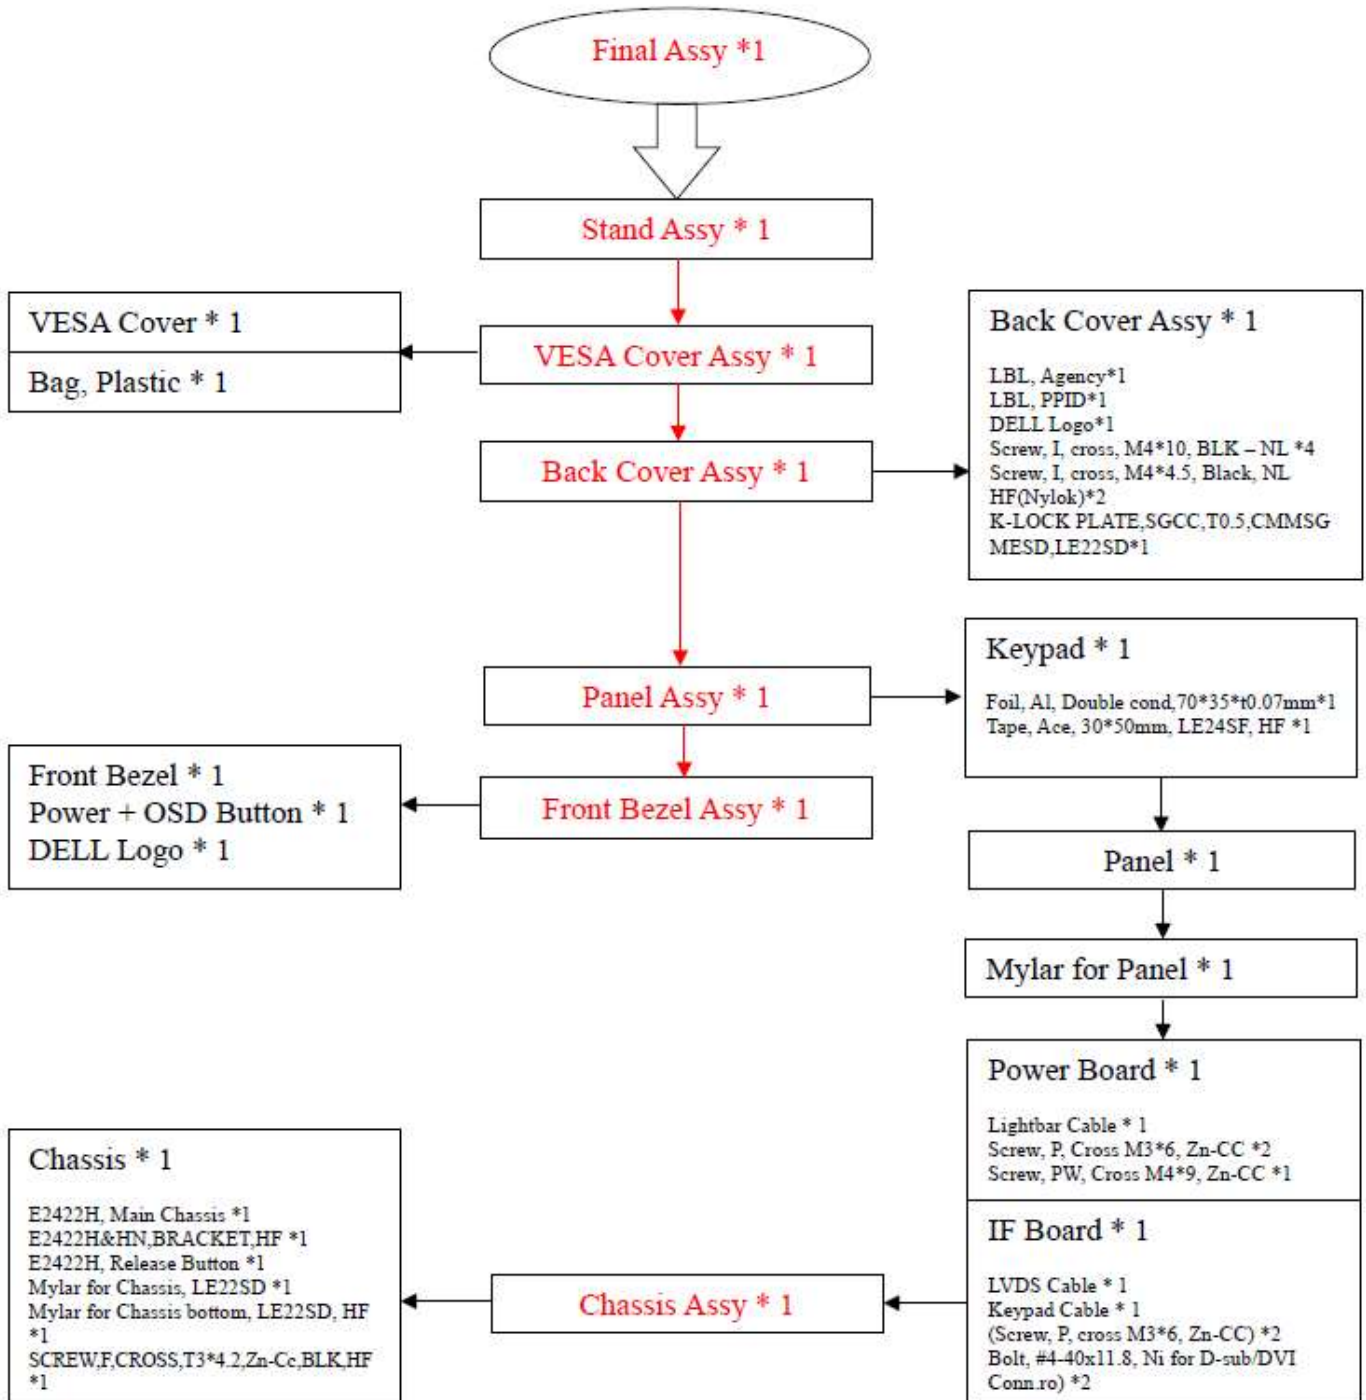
Final Assy *1

Stand Assy * 1

VESA Cover * 1

Bag, Plastic * 1

VESA Cover Assy * 1

Back Cover Assy * 1

LBL, Agency*1
LBL, PPID*1
DELL Logo*1
Screw, I, cross, M4*10, BLK – NL *4
Screw, I, cross, M4*4.5, Black, NL HF(Nylok)*2
K-LOCK PLATE,SGCC,T0.5,CMMSG MESD,LE22SD*1

Back Cover Assy * 1

Keypad * 1

Foil, Al, Double cond,70*35*t0.07mm*1
Tape, Ace, 30*50mm, LE24SF, HF *1

Panel Assy * 1

Front Bezel * 1
Power + OSD Button * 1
DELL Logo * 1

Front Bezel Assy * 1

Panel * 1

Mylar for Panel * 1

Power Board * 1

Lightbar Cable * 1
Screw, P, Cross M3*6, Zn-CC *2
Screw, PW, Cross M4*9, Zn-CC *1

Chassis * 1

E2422H, Main Chassis *1
E2422H&HN,BRACKET,HF *1
E2422H, Release Button *1
Mylar for Chassis, LE22SD *1
Mylar for Chassis bottom, LE22SD, HF *1
SCREW,F,CROSS,T3*4.2,Zn-Cc,BLK,HF *1

IF Board * 1

LVDS Cable * 1
Keypad Cable * 1
(Screw, P, cross M3*6, Zn-CC) *2
Bolt, #4-40x11.8, Ni for D-sub/DVI Conn.ro) *2

Chassis Assy * 1